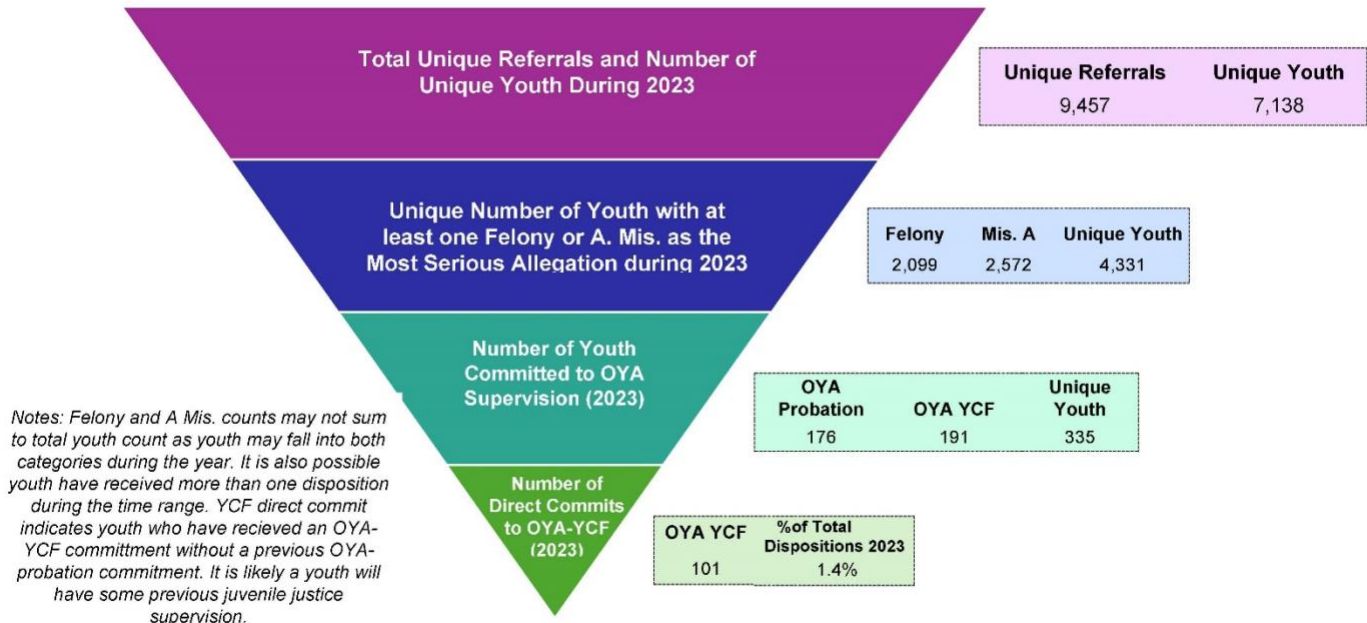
Total Unique Referrals and Number of Unique Youth During 2023

| Unique Referrals | Unique Youth |
|---|---|
| 9,457 | 7,138 |

Unique Number of Youth with at least one Felony or A. Mis. as the Most Serious Allegation during 2023

| Felony | Mis. A | Unique Youth |
|---|---|---|
| 2,099 | 2,572 | 4,331 |

Number of Youth Committed to OYA Supervision (2023)

| OYA Probation | OYA YCF | Unique Youth |
|---|---|---|
| 176 | 191 | 335 |

Number of Direct Commits to OYA-YCF (2023)

| OYA YCF | %of Total Dispositions 2023 |
|---|---|
| 101 | 1.4% |

Notes: Felony and A Mis. counts may not sum to total youth count as youth may fall into both categories during the year. It is also possible youth have received more than one disposition during the time range. YCF direct commit indicates youth who have recieved an OYA-YCF committment without a previous OYA-probation commitment. It is likely a youth will have some previous juvenile justice supervision.